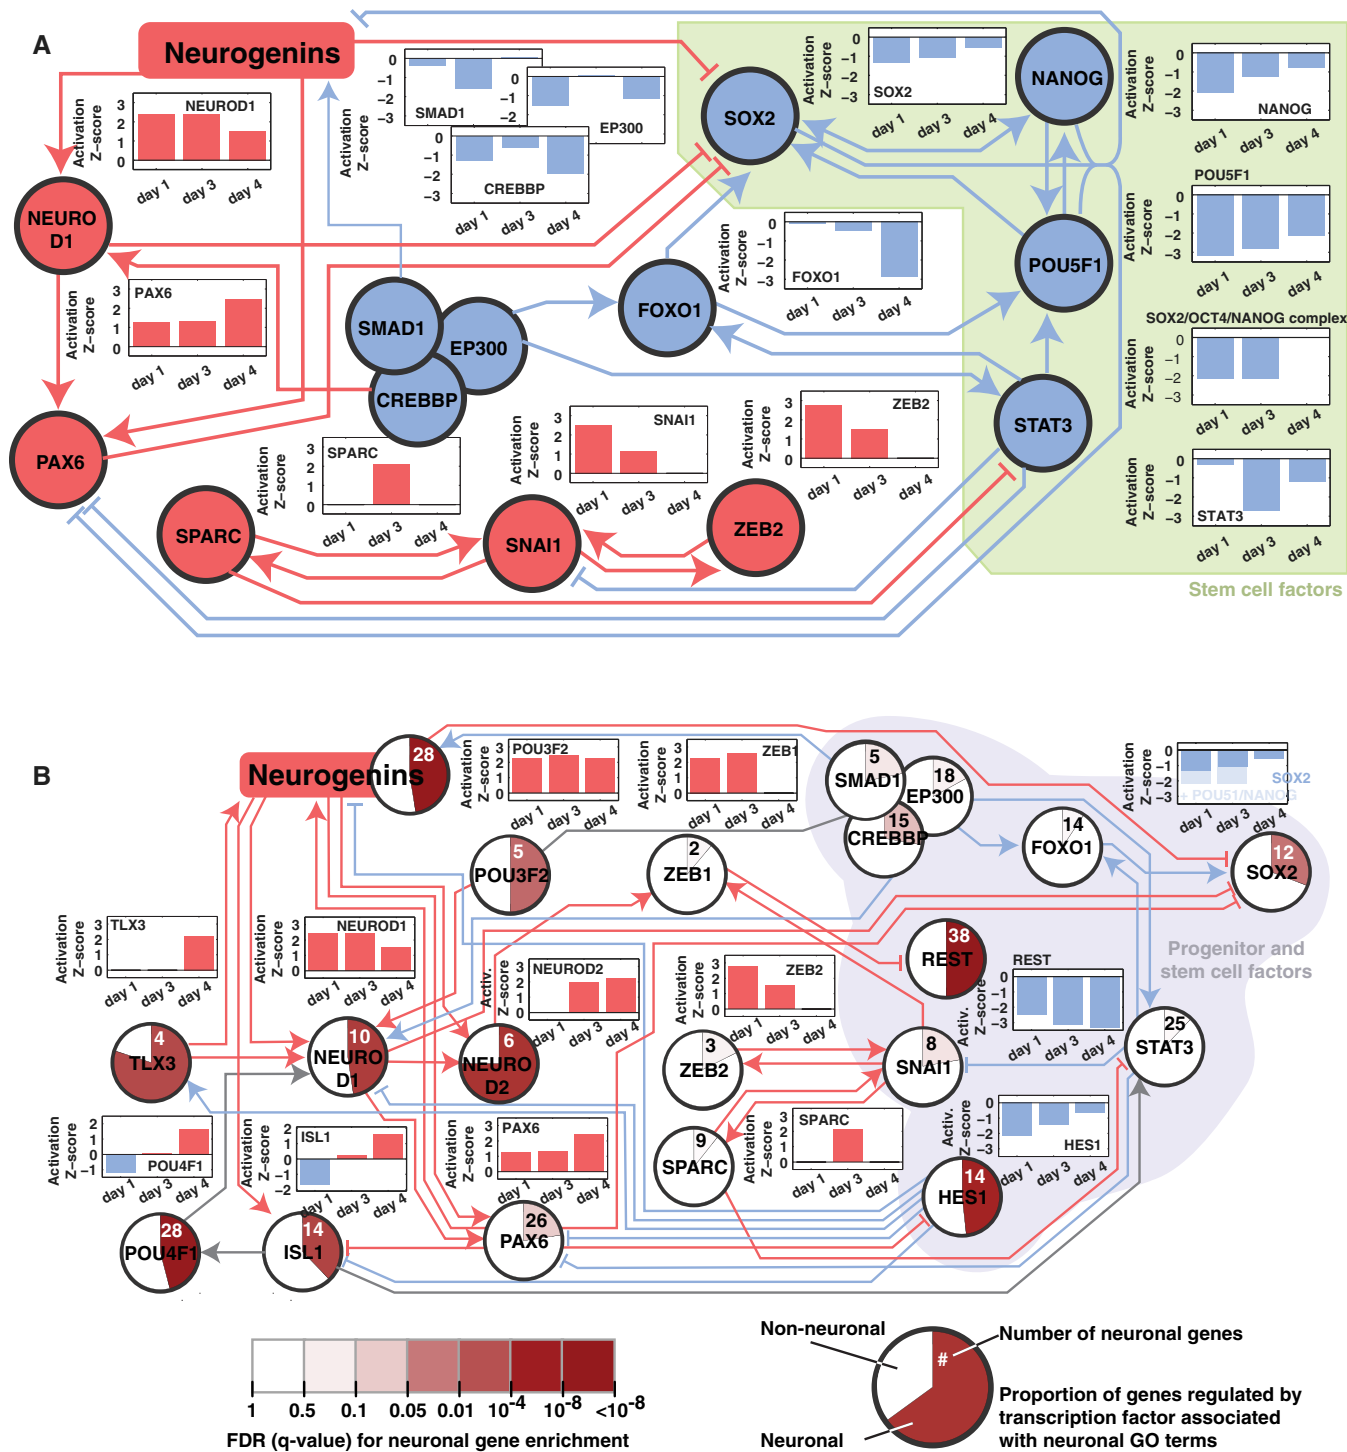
A

Neurogenins

NEUROD1

SMAD1

EP300

CREBBP

SOX2

NANOG

POU5F1

SOX2/OCT4/NANOG complex

STAT3

FOXO1

PAX6

SPARC

SNAI1

ZEB2

NEURO D1

SMAD1

EP300

CREBBP

FOXO1

STAT3

PAX6

SPARC

SNAI1

ZEB2

Activation Z-score

3 2 1 0

0 −1 −2 −3

day 1 day 3 day 4

Stem cell factors

B

Neurogenins

28

POU3F2

ZEB1

5 SMAD1

18 EP300

15 CREBBP

SOX2

POU51/NANOG

14 FOXO1

12 SOX2

5 POU3F2

2 ZEB1

38 REST

REST

Progenitor and stem cell factors

TLX3

NEUROD1

NEUROD2

ZEB2

25 STAT3

4 TLX3

10 NEURO D1

6 NEURO D2

3 ZEB2

8 SNAI1

POU4F1

ISL1

PAX6

9 SPARC

SPARC

HES1

14 HES1

28 POU4F1

14 ISL1

26 PAX6

Activation Z-score

Activ. Z-score

3 2 1 0

2 1 0 −1

2 1 0 −1 −2

0 −1 −2 −3

day 1 day 3 day 4

1 0.5 0.1 0.05 0.01 $10^{-4}$ $10^{-8}$ $<10^{-8}$

FDR (q-value) for neuronal gene enrichment

Non-neuronal

Neuronal

#

Number of neuronal genes

Proportion of genes regulated by transcription factor associated with neuronal GO terms